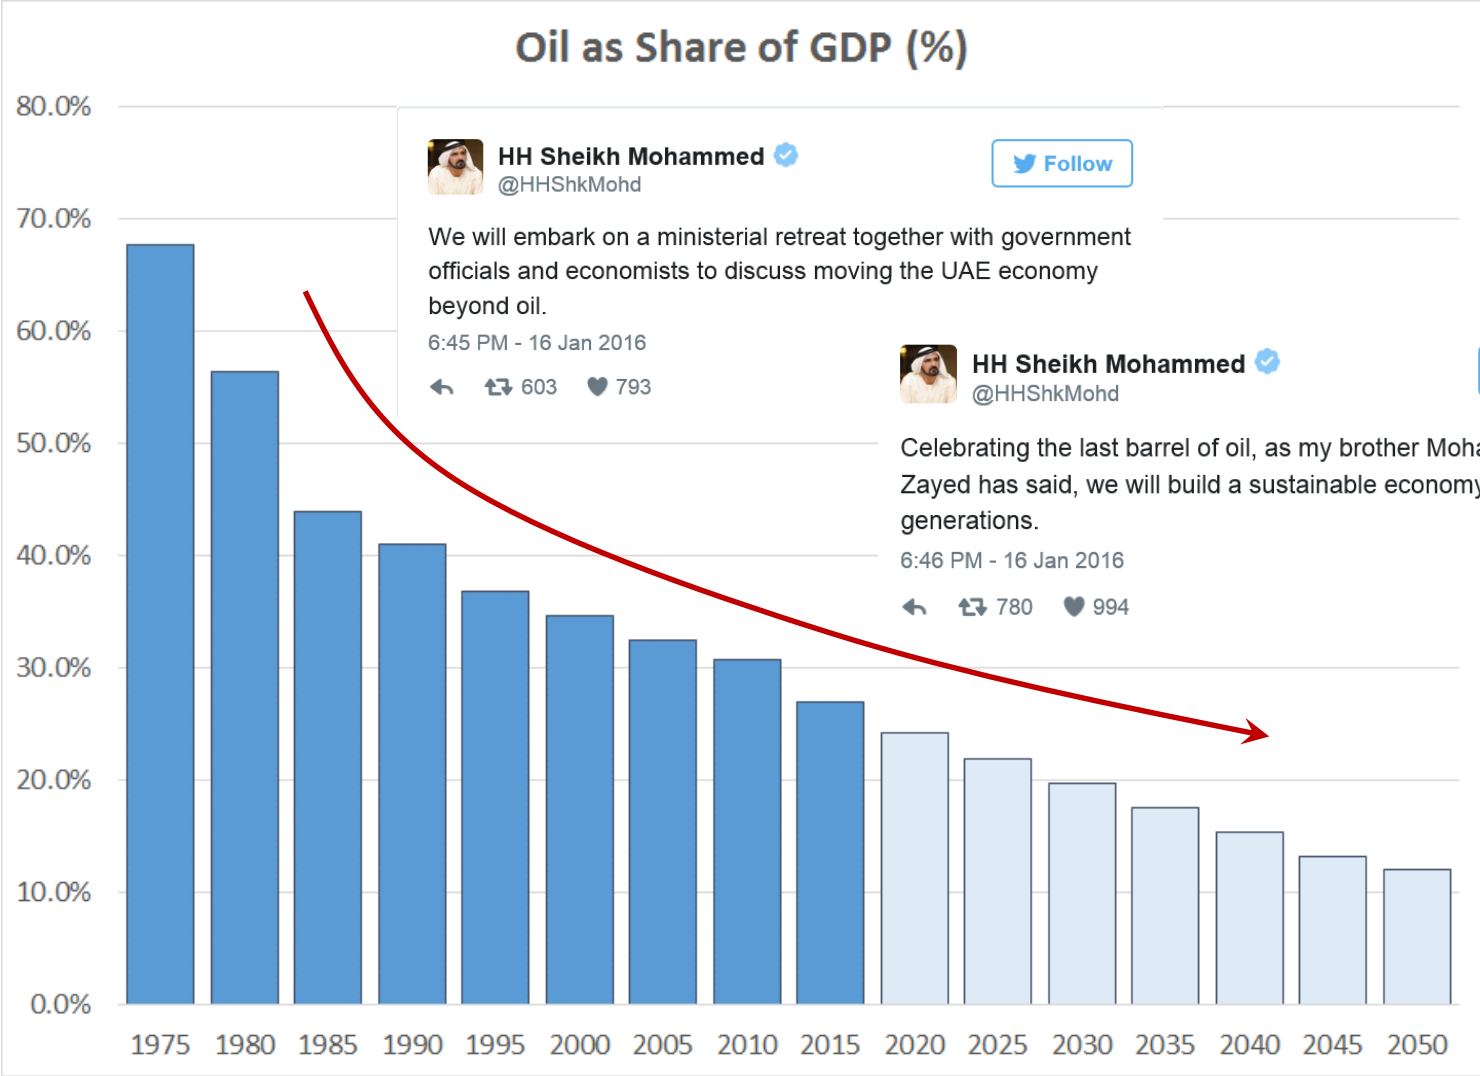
Oil as Share of GDP (%)

80.0%
70.0%
60.0%
50.0%
40.0%
30.0%
20.0%
10.0%
0.0%

HH Sheikh Mohammed
@HHShkMohd
Follow

We will embark on a ministerial retreat together with government officials and economists to discuss moving the UAE economy beyond oil.

6:45 PM - 16 Jan 2016

603 793

HH Sheikh Mohammed
@HHShkMohd

Celebrating the last barrel of oil, as my brother Moha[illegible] Zayed has said, we will build a sustainable economy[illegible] generations.

6:46 PM - 16 Jan 2016

780 994

1975 1980 1985 1990 1995 2000 2005 2010 2015 2020 2025 2030 2035 2040 2045 2050